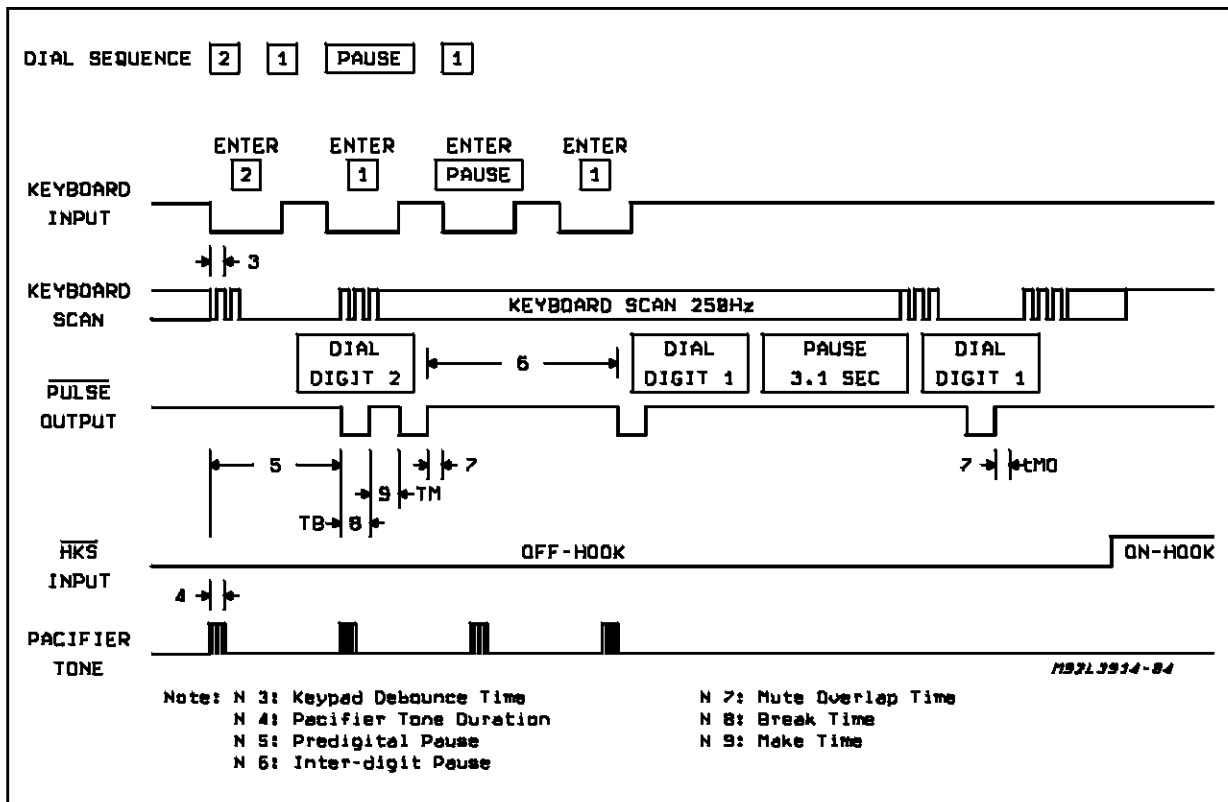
DIAL SEQUENCE 2 1 PAUSE 1

ENTER 2
ENTER 1
ENTER PAUSE
ENTER 1

KEYBOARD INPUT

3

KEYBOARD SCAN

KEYBOARD SCAN 250Hz

DIAL DIGIT 2
6
DIAL DIGIT 1
PAUSE 3.1 SEC
DIAL DIGIT 1

$\overline{\text{PULSE}}$ OUTPUT

5
7
9
TM
TB
8
7
tMO

$\overline{\text{HKS}}$ INPUT

OFF-HOOK
ON-HOOK

4

PACIFIER TONE

M92L3914-84

Note: N 3: Keypad Debounce Time
N 4: Pacifier Tone Duration
N 5: Predigital Pause
N 6: Inter-digit Pause
N 7: Mute Overlap Time
N 8: Break Time
N 9: Make Time